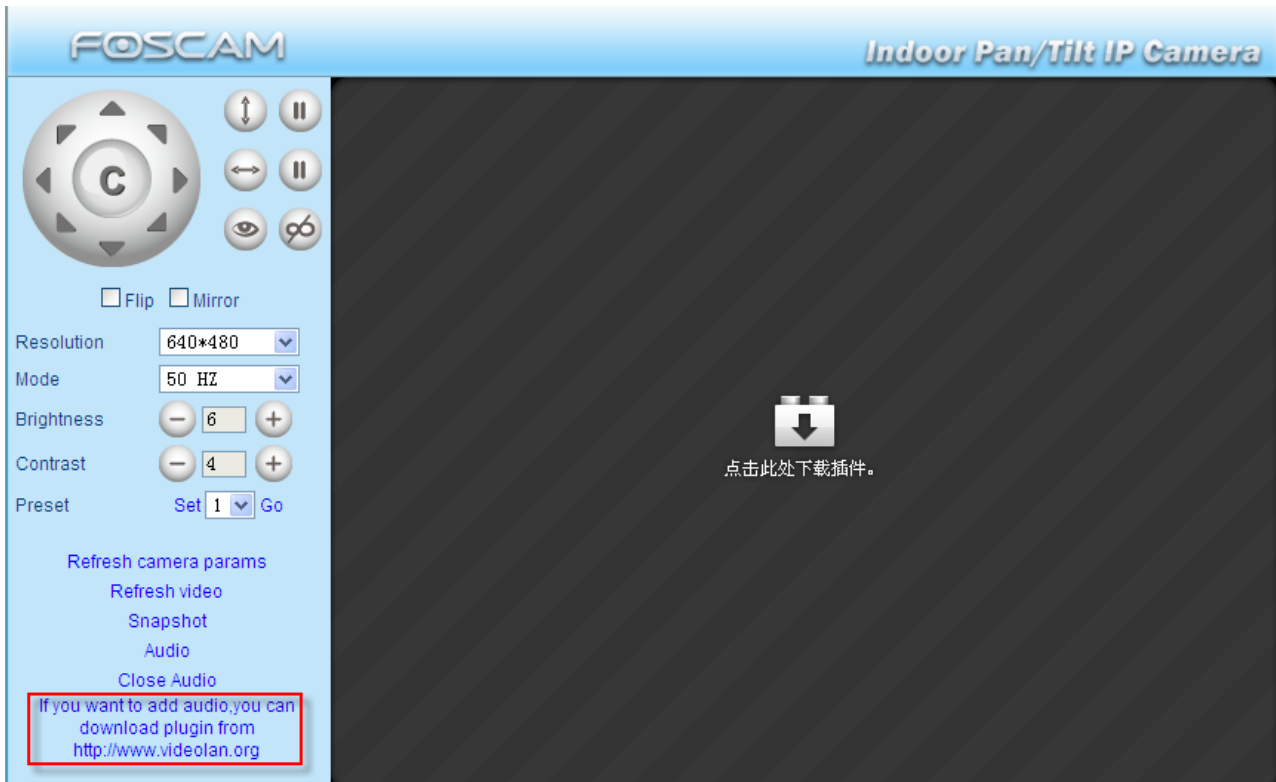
FOSCAM

Indoor Pan/Tilt IP Camera

C

Flip Mirror

Resolution 640*480

Mode 50 HZ

Brightness 6

Contrast 4

Preset Set 1 Go

Refresh camera params

Refresh video

Snapshot

Audio

Close Audio

If you want to add audio,you can download plugin from http://www.videolan.org

点击此处下载插件。